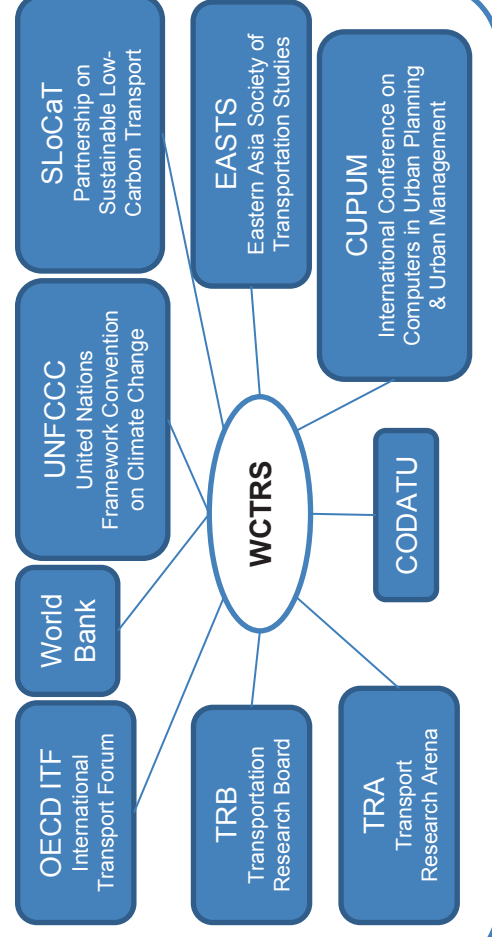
SLoCaT
Partnership on Sustainable Low-Carbon Transport

EASTS
Eastern Asia Society of Transportation Studies

CUPUM
International Conference on Computers in Urban Planning & Urban Management

UNFCCC
United Nations Framework Convention on Climate Change

WCTRS

CODATU

World Bank

OECD ITF
International Transport Forum

TRB
Transportation Research Board

TRA
Transport Research Arena